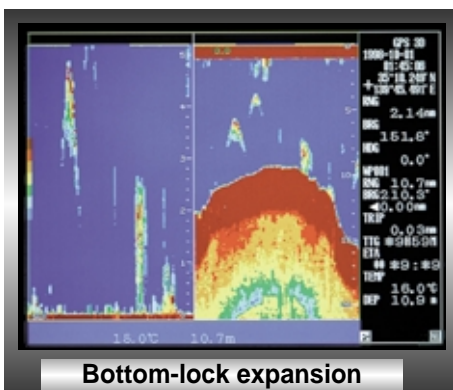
GPS 3D
1998-10-01
01:45:08
35°18.248'N
130°45.491'E
RNG
2.14nm
BRG
151.8°
HDG
0.0°
WP001
RNG 10.7nm
BRG 210.5°
◄0.00nm
TRIP
0.03nm
TTG ∞9859M
ETA
∞ ∞9:∞9
TEMP
16.0℃
DEP 10.9 m

16.0℃ 10.7m

Bottom-lock expansion